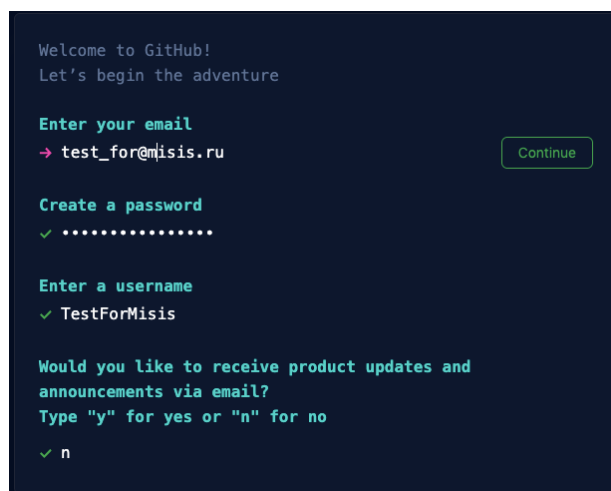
Welcome to GitHub!
Let's begin the adventure

Enter your email
→ test_for@misis.ru

Continue

Create a password
✓ ••••••••••••••••

Enter a username
✓ TestForMisis

Would you like to receive product updates and announcements via email?
Type "y" for yes or "n" for no

✓ n